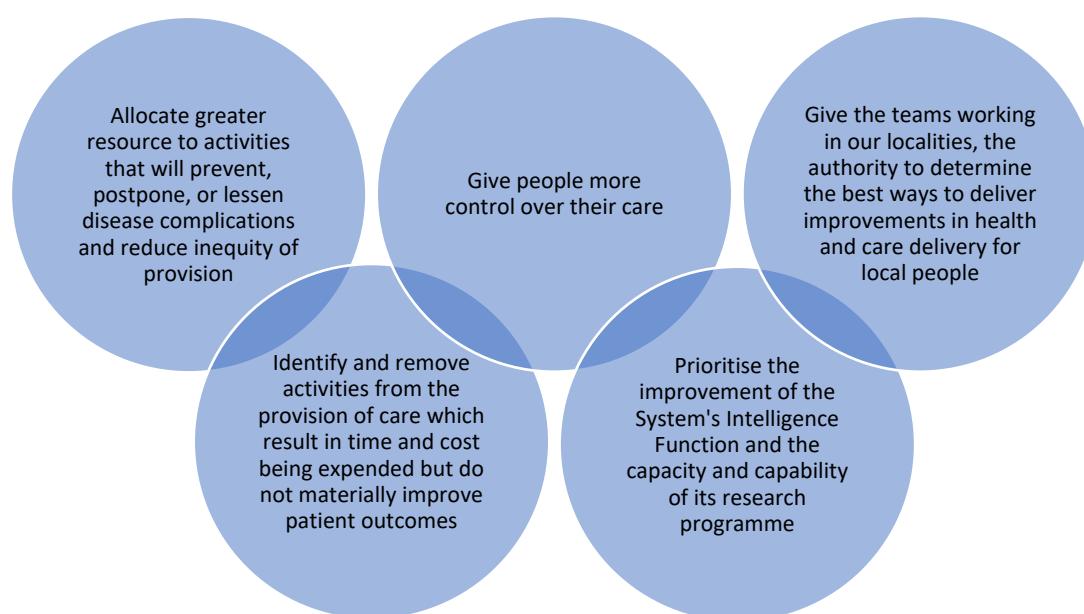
Allocate greater resource to activities that will prevent, postpone, or lessen disease complications and reduce inequity of provision

Give people more control over their care

Give the teams working in our localities, the authority to determine the best ways to deliver improvements in health and care delivery for local people

Identify and remove activities from the provision of care which result in time and cost being expended but do not materially improve patient outcomes

Prioritise the improvement of the System's Intelligence Function and the capacity and capability of its research programme